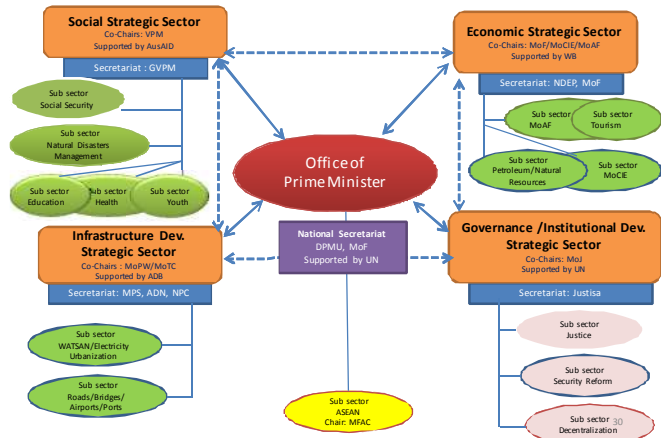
Social Strategic Sector
Co-Chairs: VPM
Supported by AusAID

Secretariat : GVPM

Sub sector
Social Security

Sub sector
Natural Disasters
Management

Sub sector
Education

Sub sector
Health

Sub sector
Youth

Economic Strategic Sector
Co-Chairs: MoF/MoCIE/MoAF
Supported by WB

Secretariat: NDEP, MoF

Sub sector
MoAF

Sub sector
Tourism

Sub sector
Petroleum/Natural
Resources

Sub sector
MoCIE

Office of
Prime Minister

Infrastructure Dev.
Strategic Sector
Co-Chairs : MoPW/MoTC
Supported by ADB

Secretariat: MPS, ADN, NPC

National Secretariat
DPMU, MoF
Supported by UN

Governance /Institutional Dev.
Strategic Sector
Co-Chairs: MoJ
Supported by UN

Secretariat: Justisa

Sub sector
WATSAN/Electricity
Urbanization

Sub sector
Roads/Bridges/
Airports/Ports

Sub sector
Justice

Sub sector
Security Reform

Sub sector
ASEAN
Chair: MFAC

Sub sector
Decentralization

30